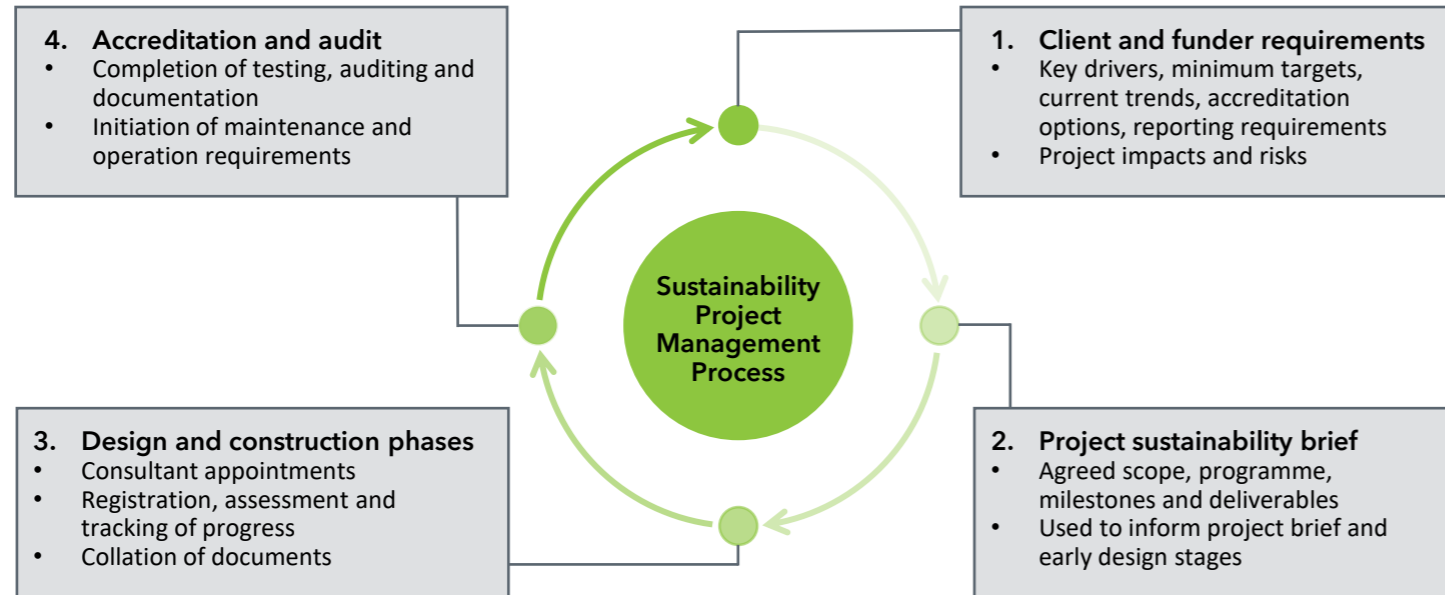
4. Accreditation and audit
• Completion of testing, auditing and documentation
• Initiation of maintenance and operation requirements

1. Client and funder requirements
• Key drivers, minimum targets, current trends, accreditation options, reporting requirements
• Project impacts and risks

Sustainability Project Management Process

3. Design and construction phases
• Consultant appointments
• Registration, assessment and tracking of progress
• Collation of documents

2. Project sustainability brief
• Agreed scope, programme, milestones and deliverables
• Used to inform project brief and early design stages